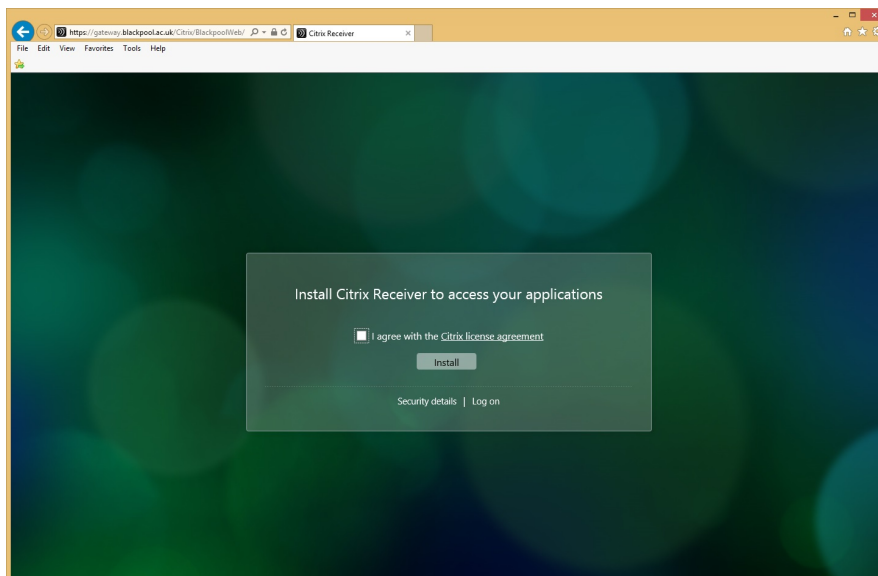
https://gateway.blackpool.ac.uk/Citrix/BlackpoolWeb/

Citrix Receiver

File Edit View Favorites Tools Help

Install Citrix Receiver to access your applications

I agree with the Citrix license agreement

Install

Security details | Log on